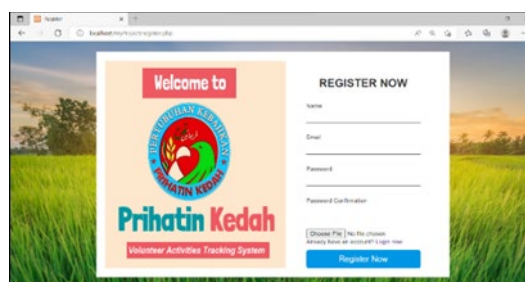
Register

localhost/Myproject/register.php

Welcome to

PERTUBUHAN KEBAJIKAN

PRIHATIN KEDAH

Prihatin Kedah

Volunteer Activities Tracking System

REGISTER NOW

Name

Email

Password

Password Confirmation

Choose File No file chosen

Already have an account? Login now

Register Now